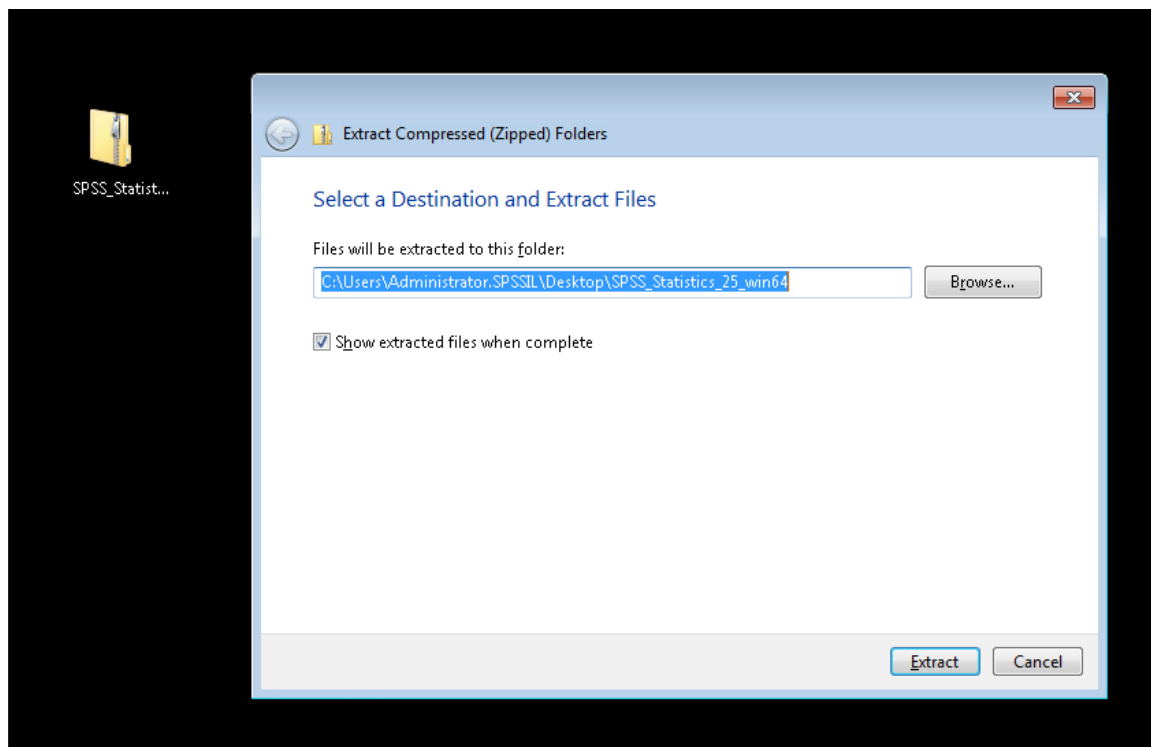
SPSS_Statist...

Extract Compressed (Zipped) Folders

Select a Destination and Extract Files

Files will be extracted to this folder:

C:\Users\Administrator.SPSSIL\Desktop\SPSS_Statistics_25_win64

Browse...

Show extracted files when complete

Extract

Cancel